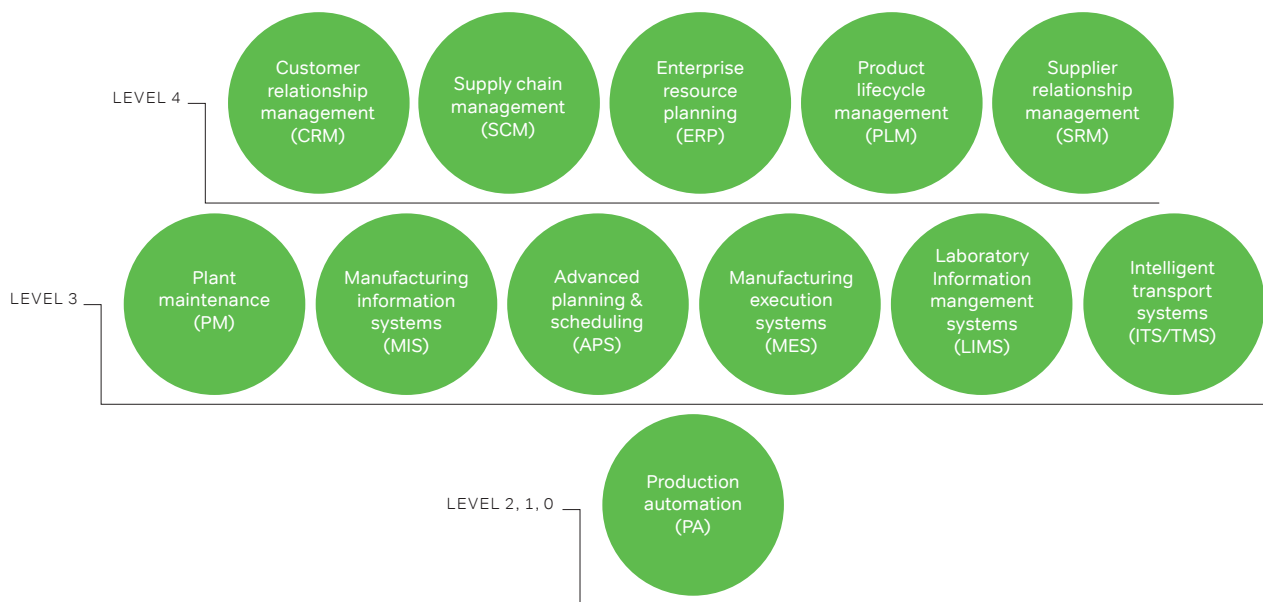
LEVEL 4

Customer relationship management (CRM)

Supply chain management (SCM)

Enterprise resource planning (ERP)

Product lifecycle management (PLM)

Supplier relationship management (SRM)

LEVEL 3

Plant maintenance (PM)

Manufacturing information systems (MIS)

Advanced planning & scheduling (APS)

Manufacturing execution systems (MES)

Laboratory Information mangement systems (LIMS)

Intelligent transport systems (ITS/TMS)

LEVEL 2, 1, 0

Production automation (PA)